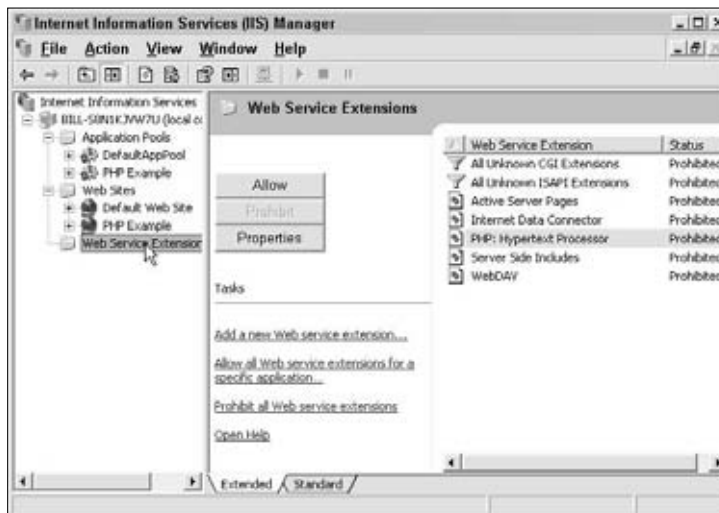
Internet Information Services (IIS) Manager

File Action View Window Help

Internet Information Services
BILL-S8N1KJVW7U (local c
Application Pools
DefaultAppPool
PHP Example
Web Sites
Default Web Site
PHP Example
Web Service Extensior

Web Service Extensions

Allow
Prohibit
Properties

Tasks

Add a new Web service extension...

Allow all Web service extensions for a specific application...

Prohibit all Web service extensions

Open Help

| Web Service Extension | Status |
|---|---|
| All Unknown CGI Extensions | Prohibite |
| All Unknown ISAPI Extensions | Prohibite |
| Active Server Pages | Prohibite |
| Internet Data Connector | Prohibite |
| PHP: Hypertext Processor | Prohibite |
| Server Side Includes | Prohibite |
| WebDAV | Prohibite |

Extended Standard